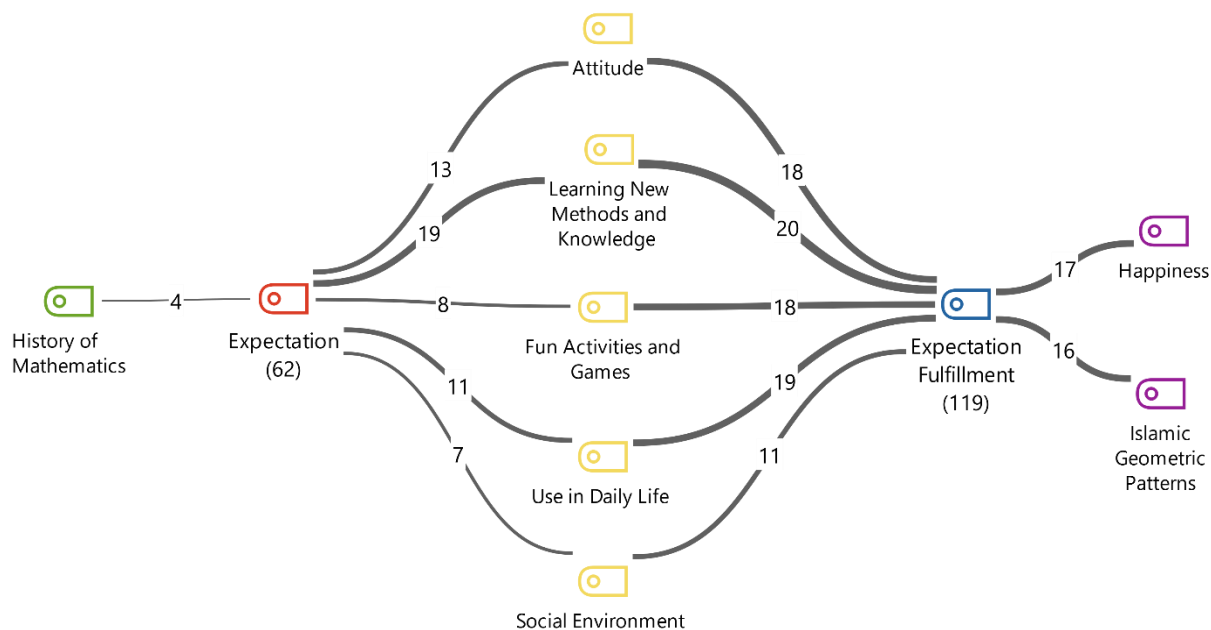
Attitude

13

18

Learning New Methods and Knowledge

19

20

History of Mathematics

4

Expectation (62)

8

Fun Activities and Games

18

Expectation Fulfillment (119)

17

Happiness

16

Islamic Geometric Patterns

11

19

Use in Daily Life

7

11

Social Environment